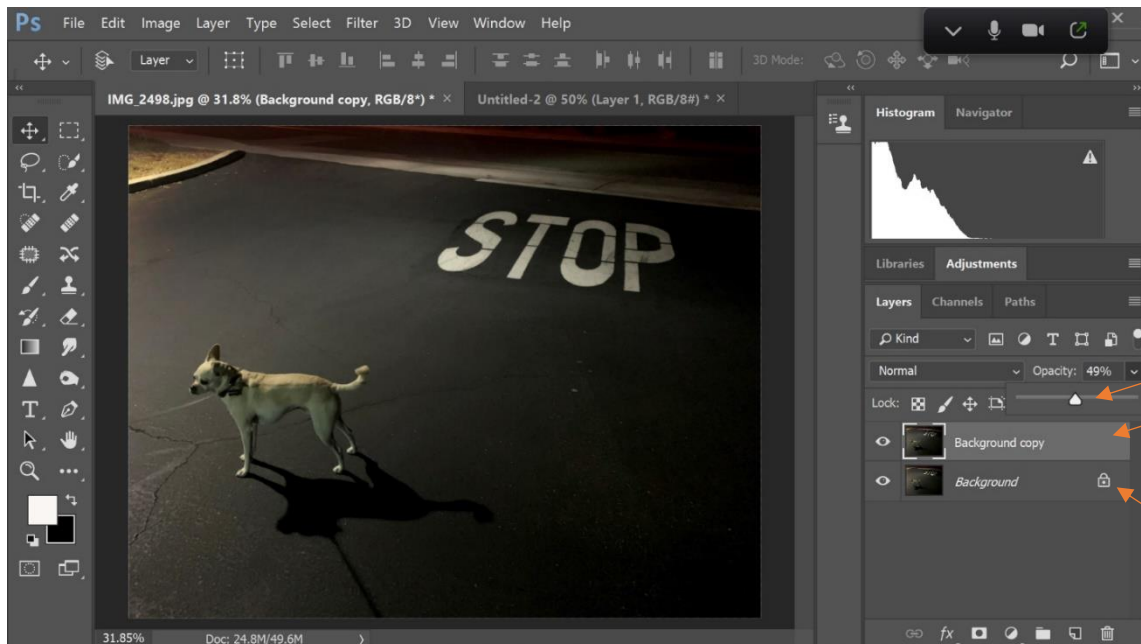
Ps File Edit Image Layer Type Select Filter 3D View Window Help

Layer

3D Mode:

IMG_2498.jpg @ 31.8% (Background copy, RGB/8*) * ×

Untitled-2 @ 50% (Layer 1, RGB/8#) * ×

STOP

Histogram Navigator

Libraries Adjustments

Layers Channels Paths

Kind

Normal

Opacity: 49%

Lock:

Background copy

Background

31.85%

Doc: 24.8M/49.6M